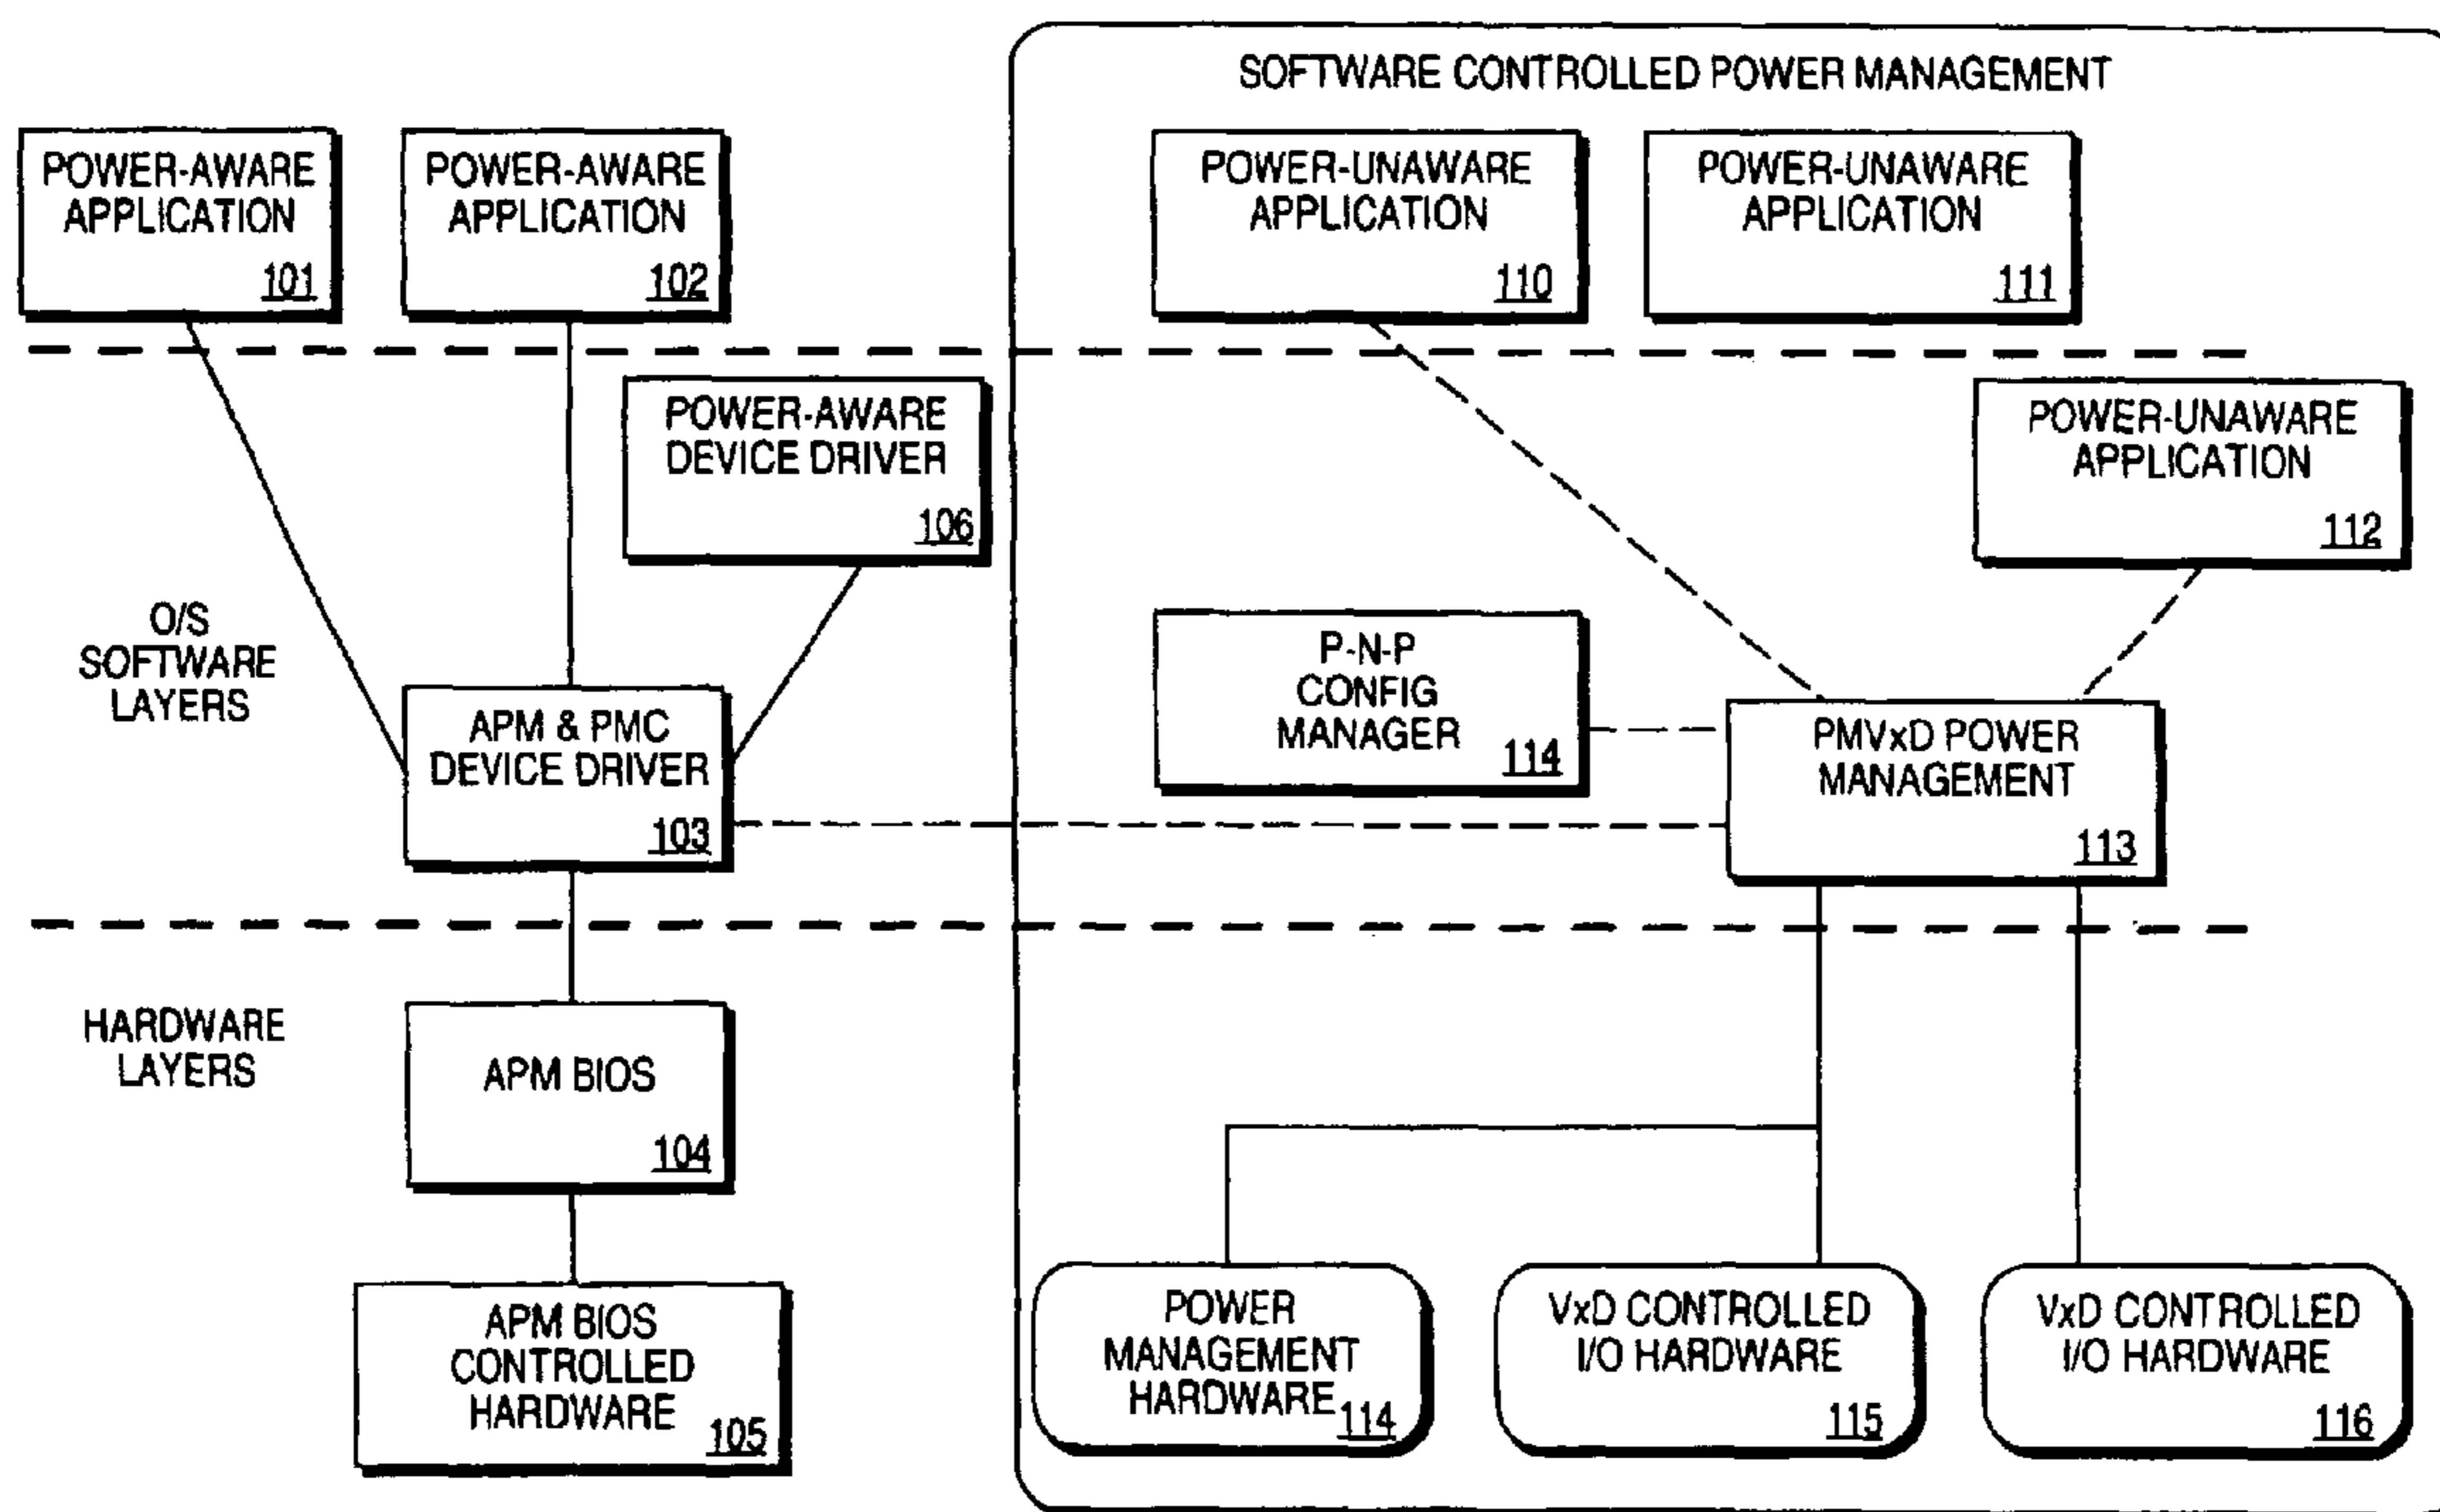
SOFTWARE CONTROLLED POWER MANAGEMENT

POWER-AWARE APPLICATION 101

POWER-AWARE APPLICATION 102

POWER-UNAWARE APPLICATION 110

POWER-UNAWARE APPLICATION 111

POWER-AWARE DEVICE DRIVER 106

POWER-UNAWARE APPLICATION 112

O/S SOFTWARE LAYERS

P-N-P CONFIG MANAGER 114

APM & PMC DEVICE DRIVER 103

PMVxD POWER MANAGEMENT 113

HARDWARE LAYERS

APM BIOS 104

APM BIOS CONTROLLED HARDWARE 105

POWER MANAGEMENT HARDWARE 114

VxD CONTROLLED I/O HARDWARE 115

VxD CONTROLLED I/O HARDWARE 116